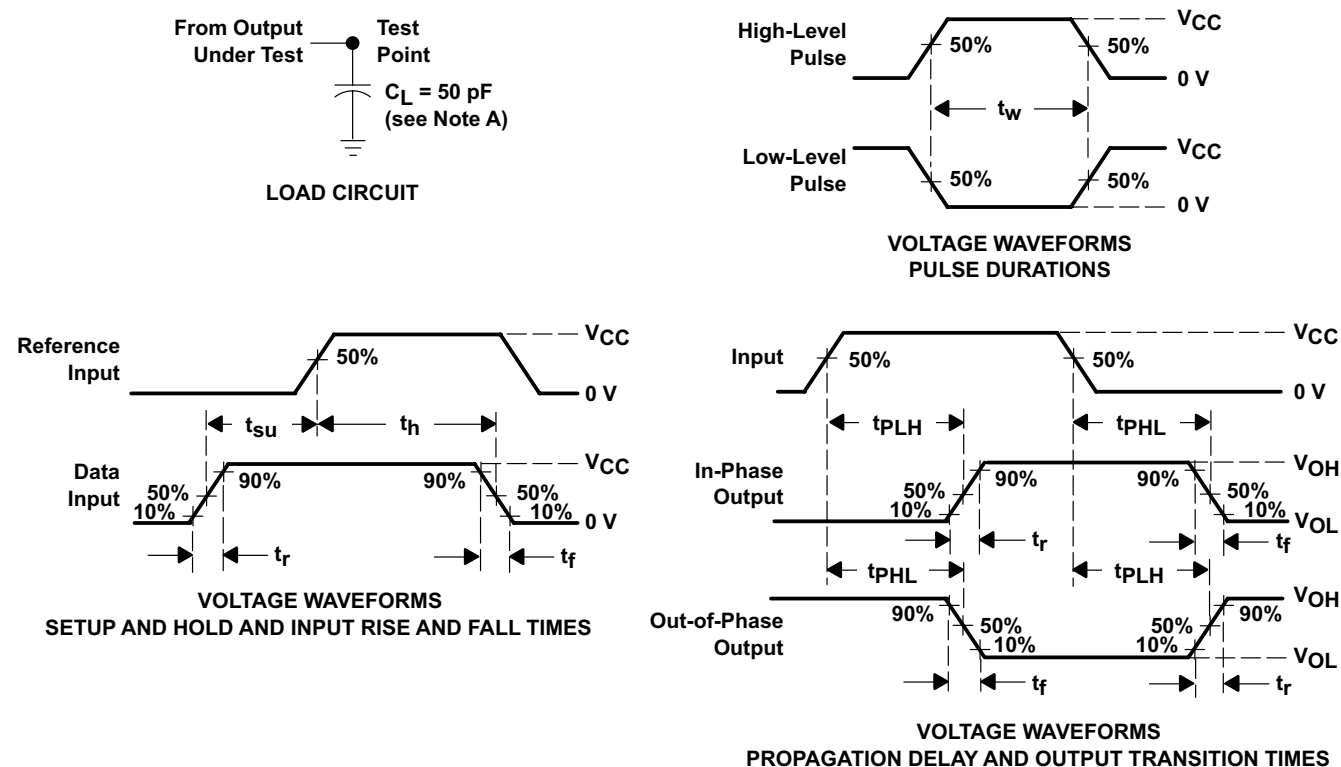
From Output Under Test

Test Point

$C_L$ = 50 pF (see Note A)

LOAD CIRCUIT

High-Level Pulse

50%

50%

$V_{CC}$

0 V

$t_w$

Low-Level Pulse

50%

50%

$V_{CC}$

0 V

VOLTAGE WAVEFORMS
PULSE DURATIONS

Reference Input

50%

$V_{CC}$

0 V

$t_{su}$

$t_h$

Data Input

50%
10%

90%

90%

50%
10%

$V_{CC}$

0 V

$t_r$

$t_f$

VOLTAGE WAVEFORMS
SETUP AND HOLD AND INPUT RISE AND FALL TIMES

Input

50%

50%

$V_{CC}$

0 V

$t_{PLH}$

$t_{PHL}$

In-Phase Output

50%
10%

90%

90%

50%
10%

$V_{OH}$

$V_{OL}$

$t_r$

$t_f$

$t_{PHL}$

$t_{PLH}$

Out-of-Phase Output

90%

50%
10%

50%
10%

90%

$V_{OH}$

$V_{OL}$

$t_f$

$t_r$

VOLTAGE WAVEFORMS
PROPAGATION DELAY AND OUTPUT TRANSITION TIMES